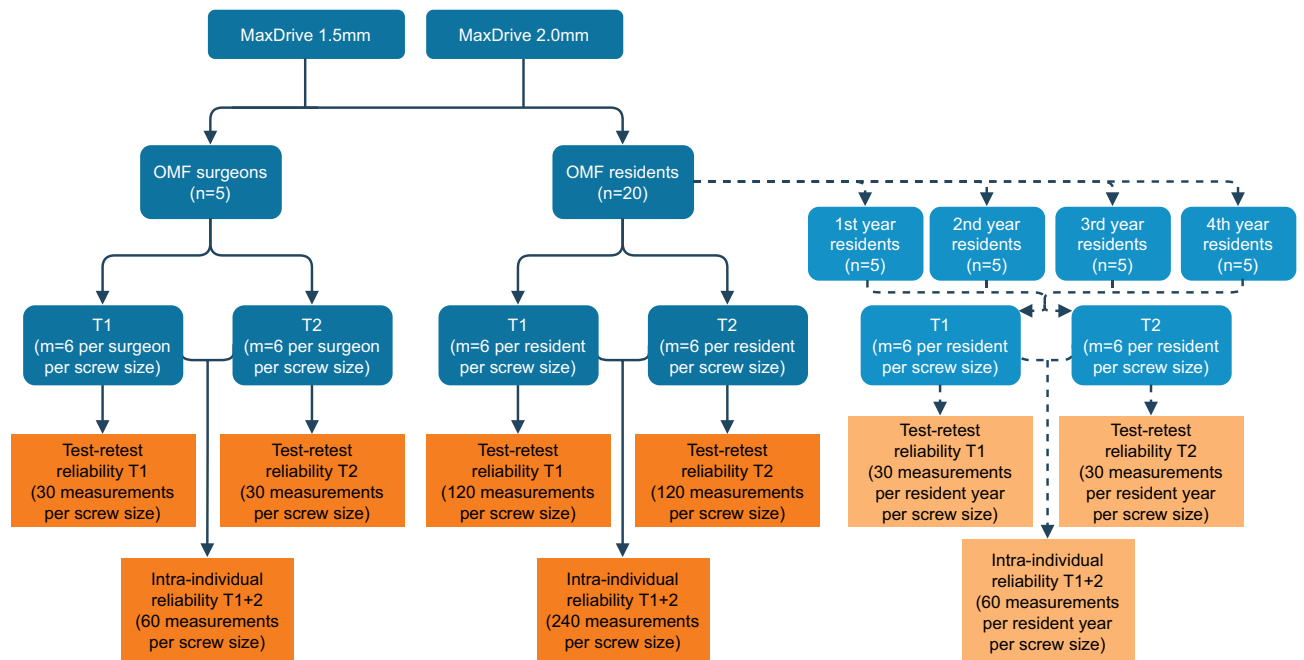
MaxDrive 1.5mm

MaxDrive 2.0mm

OMF surgeons (n=5)

OMF residents (n=20)

1st year residents (n=5)

2nd year residents (n=5)

3rd year residents (n=5)

4th year residents (n=5)

T1 (m=6 per surgeon per screw size)

T2 (m=6 per surgeon per screw size)

T1 (m=6 per resident per screw size)

T2 (m=6 per resident per screw size)

T1 (m=6 per resident per screw size)

T2 (m=6 per resident per screw size)

Test-retest reliability T1 (30 measurements per screw size)

Test-retest reliability T2 (30 measurements per screw size)

Test-retest reliability T1 (120 measurements per screw size)

Test-retest reliability T2 (120 measurements per screw size)

Test-retest reliability T1 (30 measurements per resident year per screw size)

Test-retest reliability T2 (30 measurements per resident year per screw size)

Intra-individual reliability T1+2 (60 measurements per screw size)

Intra-individual reliability T1+2 (240 measurements per screw size)

Intra-individual reliability T1+2 (60 measurements per resident year per screw size)